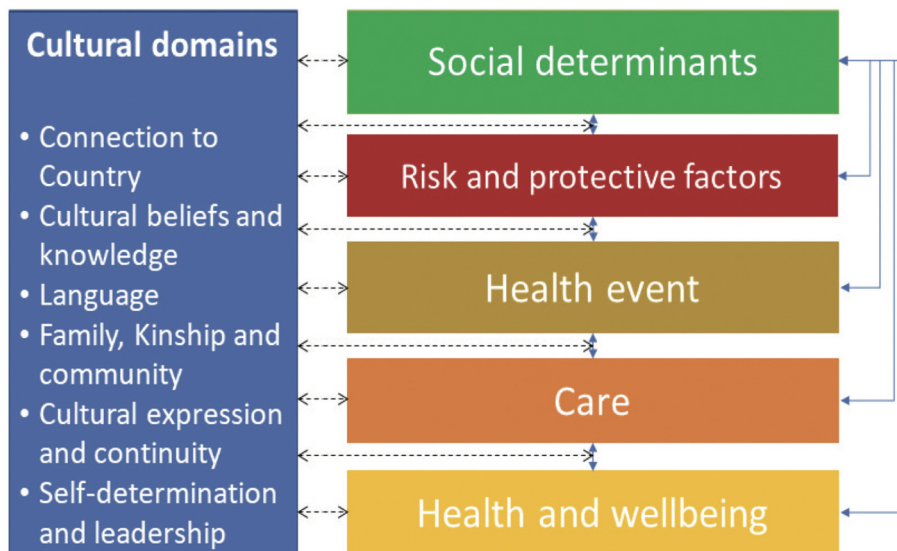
Cultural domains

- Connection to Country
- Cultural beliefs and knowledge
- Language
- Family, Kinship and community
- Cultural expression and continuity
- Self-determination and leadership

Social determinants

Risk and protective factors

Health event

Care

Health and wellbeing